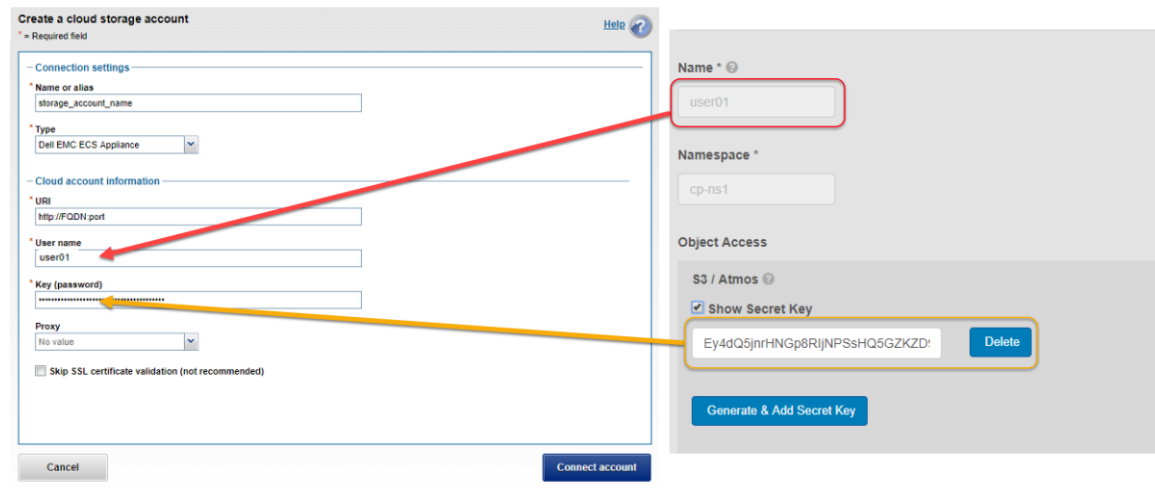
Create a cloud storage account
* = Required field

Help ?

Connection settings

* Name or alias
storage_account_name

* Type
Dell EMC ECS Appliance

Cloud account information

* URI
http://FQDN:port

* User name
user01

* Key (password)
••••••••••••••••••••••••••••••••••••••••

Proxy
No value

Skip SSL certificate validation (not recommended)

Cancel

Connect account

Name *

user01

Namespace *

cp-ns1

Object Access

S3 / Atmos

Show Secret Key

Ey4dQ5jnrHNGp8RIjNPSsHQ5GZKZD!

Delete

Generate & Add Secret Key